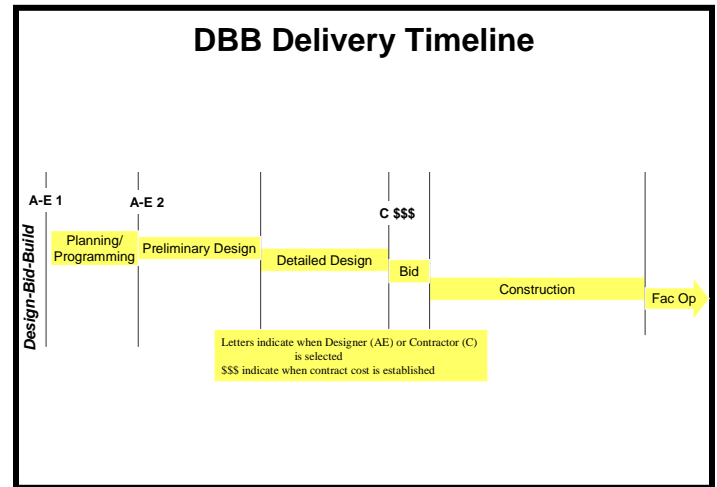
DBB Delivery Timeline

Design-Bid-Build

A-E 1

A-E 2

C $$$

Planning/ Programming

Preliminary Design

Detailed Design

Bid

Construction

Fac Op

Letters indicate when Designer (AE) or Contractor (C) is selected
$$$ indicate when contract cost is established